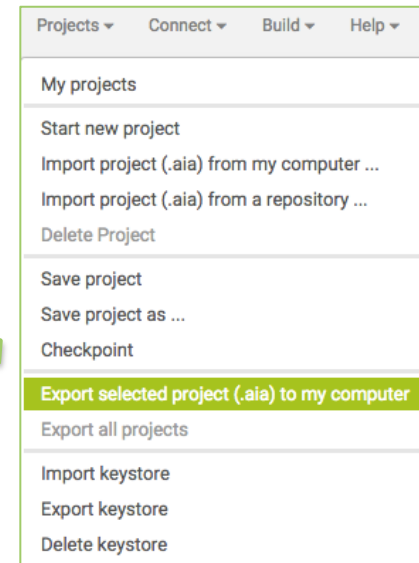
Projects ▾ Connect ▾ Build ▾ Help ▾

My projects

Start new project
Import project (.aia) from my computer ...
Import project (.aia) from a repository ...
Delete Project

Save project
Save project as ...
Checkpoint

Export selected project (.aia) to my computer
Export all projects

Import keystore
Export keystore
Delete keystore